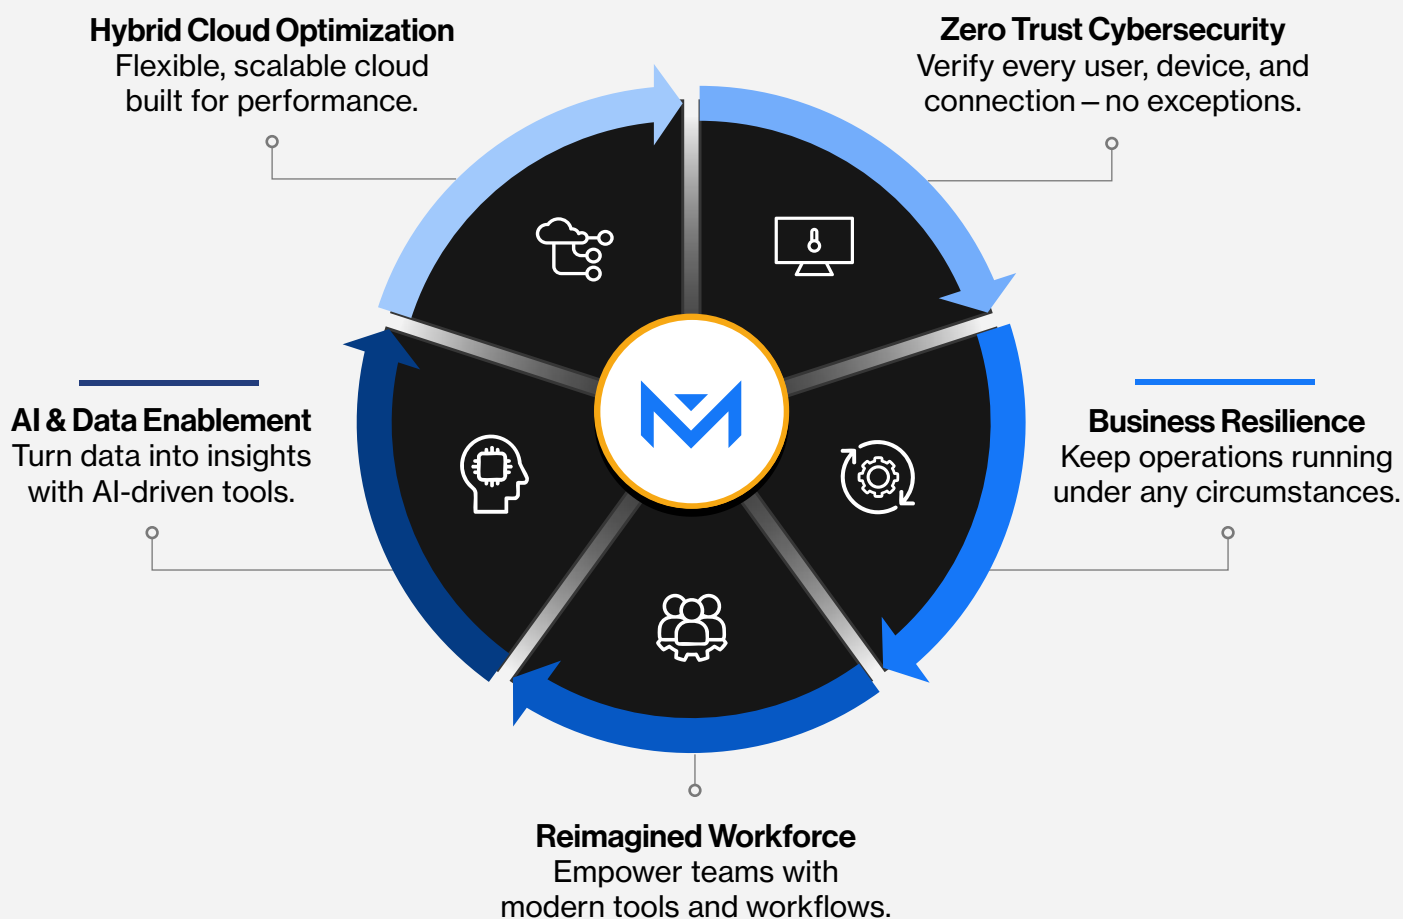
Hybrid Cloud Optimization
Flexible, scalable cloud built for performance.

Zero Trust Cybersecurity
Verify every user, device, and connection – no exceptions.

AI & Data Enablement
Turn data into insights with AI-driven tools.

Business Resilience
Keep operations running under any circumstances.

Reimagined Workforce
Empower teams with modern tools and workflows.